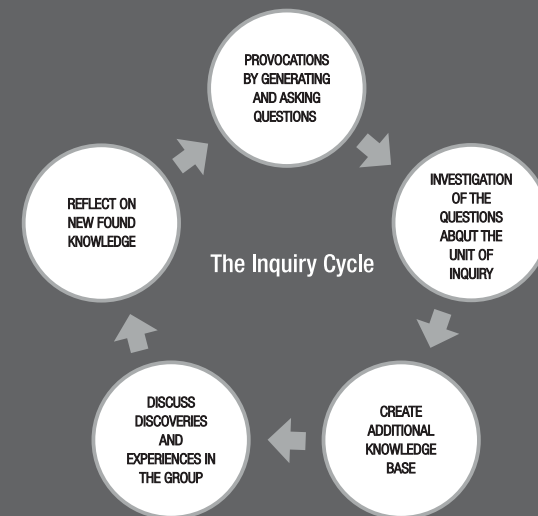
PROVOCATIONS BY GENERATING AND ASKING QUESTIONS

INVESTIGATION OF THE QUESTIONS ABQUT THE UNIT OF INQUIRY

CREATE ADDITIONAL KNOWLEDGE BASE

DISCUSS DISCOVERIES AND EXPERIENCES IN THE GROUP

REFLECT ON NEW FOUND KNOWLEDGE

The Inquiry Cycle